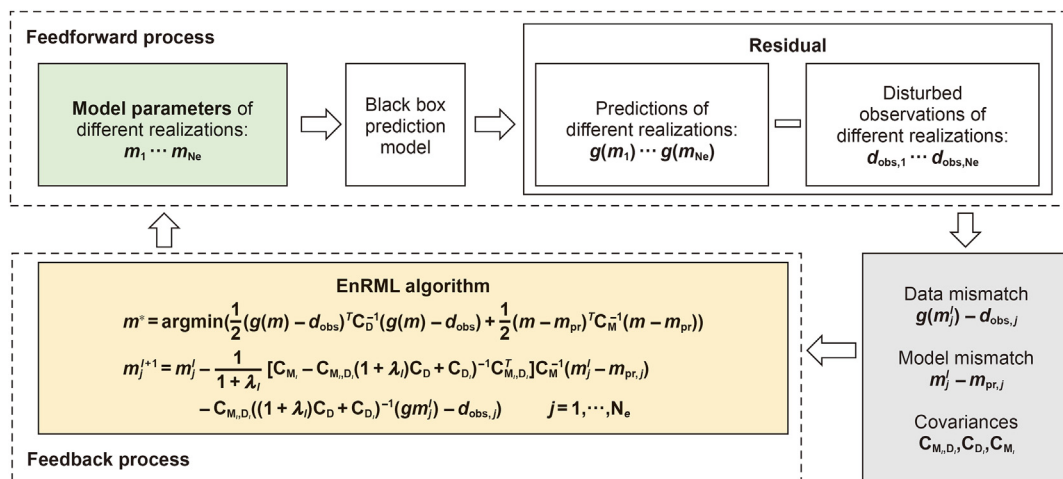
Feedforward process

Model parameters of different realizations: $m_1 \cdots m_{Ne}$

Black box prediction model

Residual

Predictions of different realizations: $g(m_1) \cdots g(m_{Ne})$

−

Disturbed observations of different realizations: $d_{obs,1} \cdots d_{obs,Ne}$

EnRML algorithm

$m^* = \text{argmin}(\frac{1}{2}(g(m) - d_{obs})^T C_D^{-1}(g(m) - d_{obs}) + \frac{1}{2}(m - m_{pr})^T C_M^{-1}(m - m_{pr}))$

$m_j^{l+1} = m_j^l - \frac{1}{1+\lambda_l}[C_{M_l} - C_{M_l D_l}(1+\lambda_l)C_D + C_{D_l})^{-1}C_{M_l D_l}^T]C_M^{-1}(m_j^l - m_{pr,j})$

$- C_{M_l D_l}((1+\lambda_l)C_D + C_{D_l})^{-1}(gm_j^l) - d_{obs,j}) \qquad j = 1, \cdots, N_e$

Feedback process

Data mismatch
$g(m_j^l) - d_{obs,j}$

Model mismatch
$m_j^l - m_{pr,j}$

Covariances
$C_{M_l D_l}, C_{D_l}, C_{M_l}$